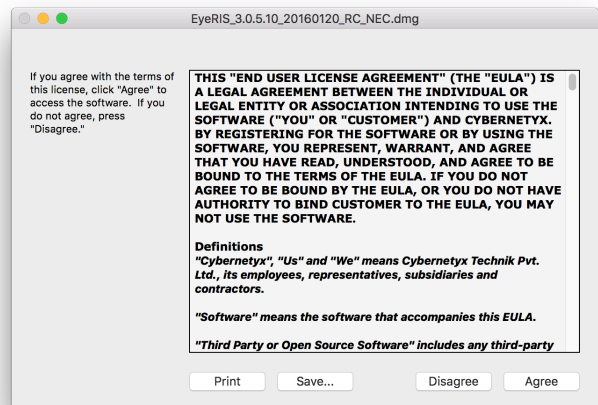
EyeRIS_3.0.5.10_20160120_RC_NEC.dmg

If you agree with the terms of this license, click "Agree" to access the software. If you do not agree, press "Disagree."

THIS "END USER LICENSE AGREEMENT" (THE "EULA") IS A LEGAL AGREEMENT BETWEEN THE INDIVIDUAL OR LEGAL ENTITY OR ASSOCIATION INTENDING TO USE THE SOFTWARE ("YOU" OR "CUSTOMER") AND CYBERNETYX. BY REGISTERING FOR THE SOFTWARE OR BY USING THE SOFTWARE, YOU REPRESENT, WARRANT, AND AGREE THAT YOU HAVE READ, UNDERSTOOD, AND AGREE TO BE BOUND TO THE TERMS OF THE EULA. IF YOU DO NOT AGREE TO BE BOUND BY THE EULA, OR YOU DO NOT HAVE AUTHORITY TO BIND CUSTOMER TO THE EULA, YOU MAY NOT USE THE SOFTWARE.

Definitions
"Cybernetyx", "Us" and "We" means Cybernetyx Technik Pvt. Ltd., its employees, representatives, subsidiaries and contractors.

"Software" means the software that accompanies this EULA.

"Third Party or Open Source Software" includes any third-party

Print Save... Disagree Agree